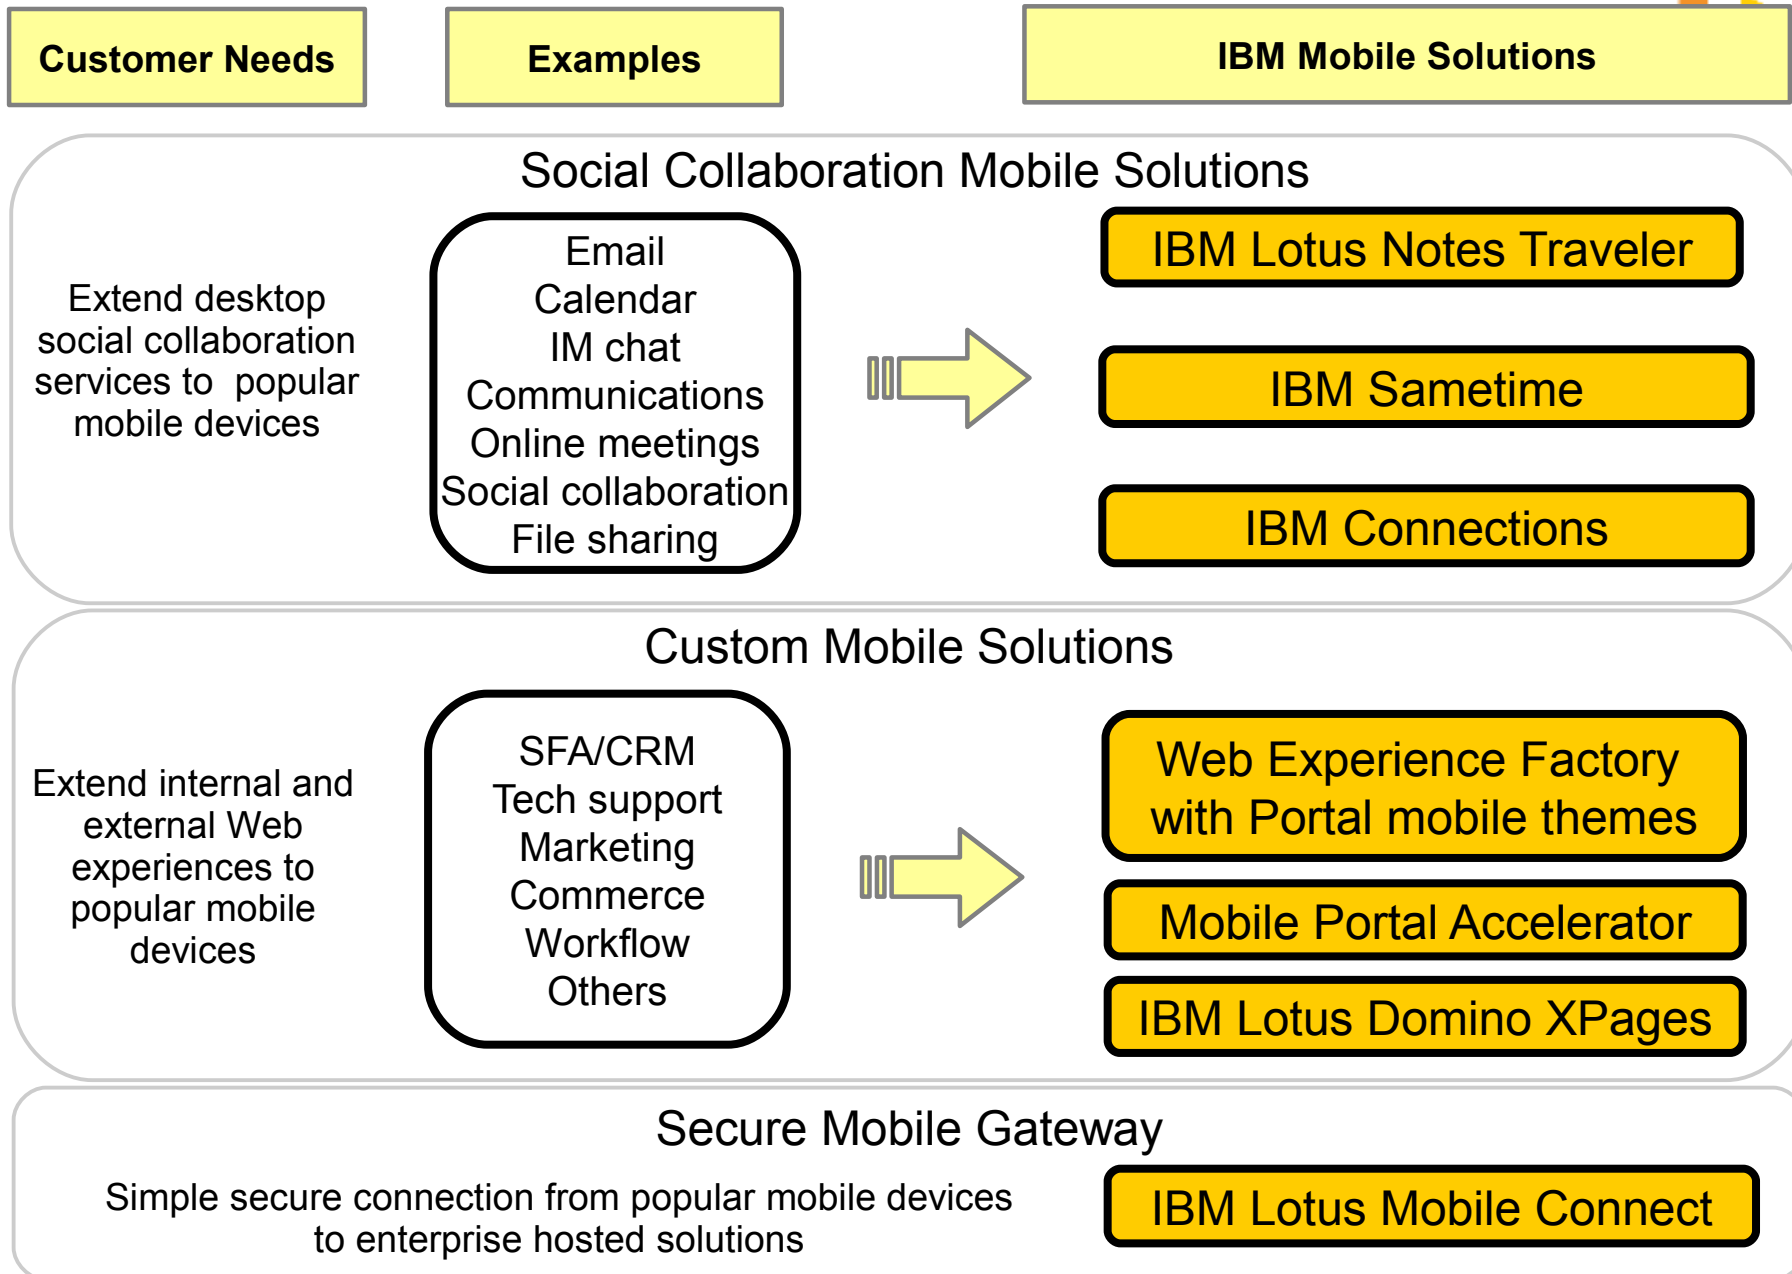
Customer Needs

Examples

IBM Mobile Solutions

Social Collaboration Mobile Solutions

Extend desktop social collaboration services to popular mobile devices

Email
Calendar
IM chat
Communications
Online meetings
Social collaboration
File sharing

IBM Lotus Notes Traveler

IBM Sametime

IBM Connections

Custom Mobile Solutions

Extend internal and external Web experiences to popular mobile devices

SFA/CRM
Tech support
Marketing
Commerce
Workflow
Others

Web Experience Factory with Portal mobile themes

Mobile Portal Accelerator

IBM Lotus Domino XPages

Secure Mobile Gateway

Simple secure connection from popular mobile devices to enterprise hosted solutions

IBM Lotus Mobile Connect